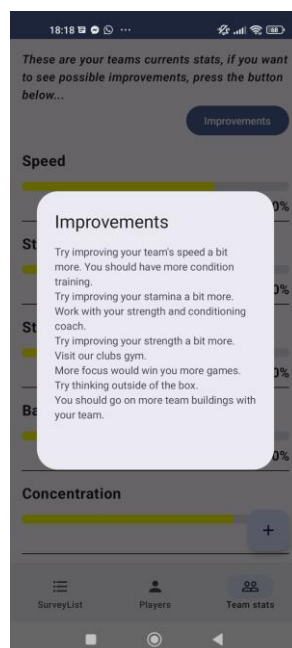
18:18 ··· 

These are your teams currents stats, if you want to see possible improvements, press the button below...

Improvements

Speed

0%

St

0%

St

0%

Ba

0%

Improvements

Try improving your team's speed a bit more. You should have more condition training.
Try improving your stamina a bit more. Work with your strength and conditioning coach.
Try improving your strength a bit more. Visit our clubs gym.
More focus would win you more games.
Try thinking outside of the box.
You should go on more team buildings with your team.

Concentration

+

SurveyList Players Team stats